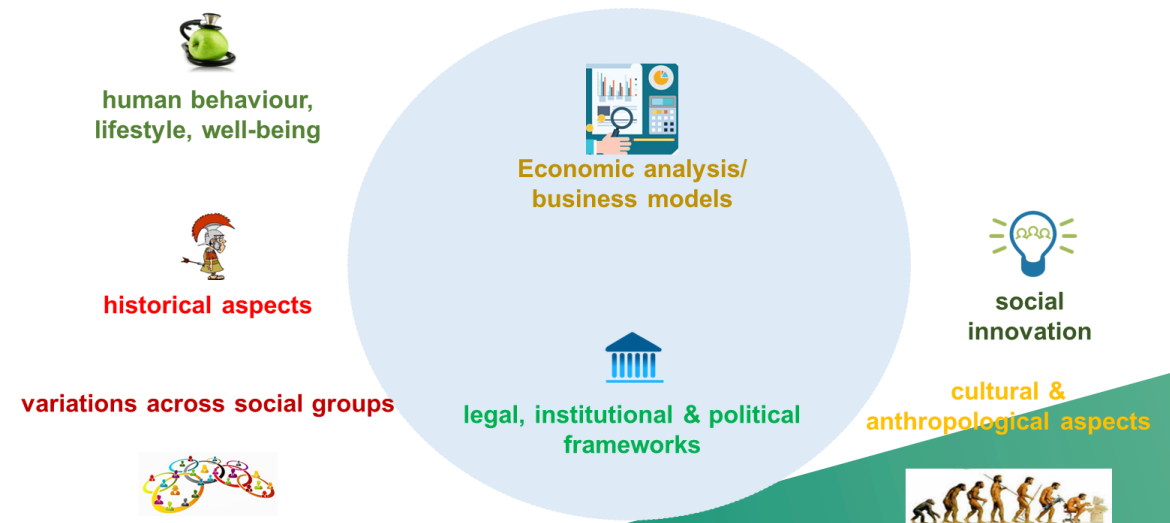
human behaviour, lifestyle, well-being

Economic analysis/ business models

historical aspects

social innovation

variations across social groups

legal, institutional & political frameworks

cultural & anthropological aspects